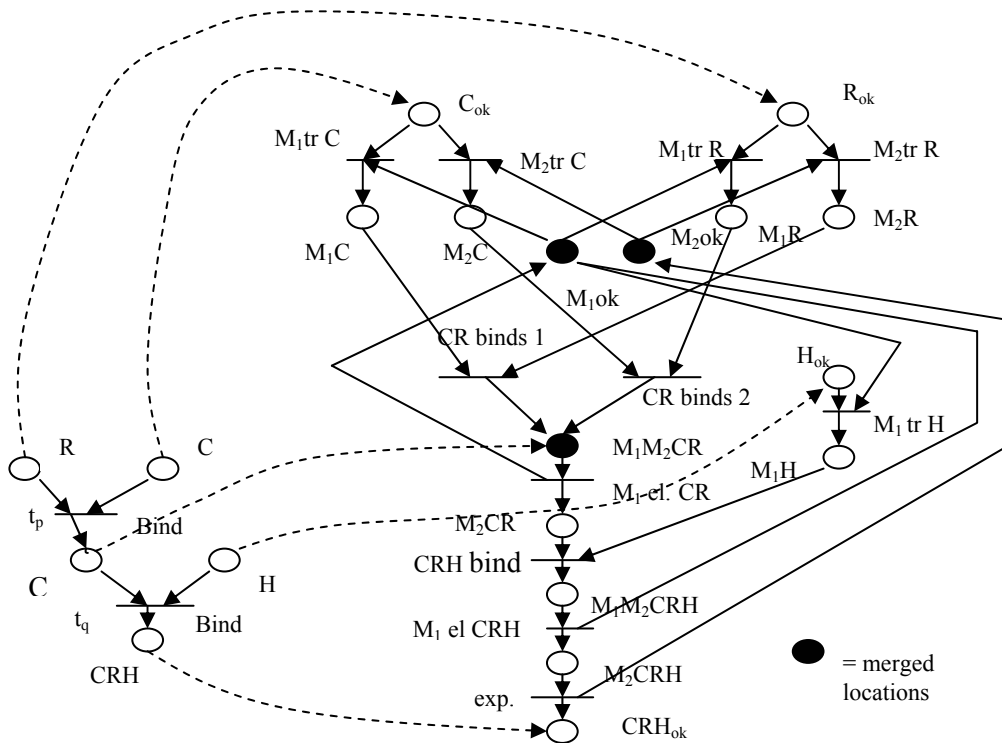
$C_{ok}$

$R_{ok}$

$M_1$tr C

$M_2$tr C

$M_1$tr R

$M_2$tr R

$M_1C$

$M_2C$

$M_2$ok

$M_1R$

$M_2R$

$M_1$ok

CR binds 1

CR binds 2

$H_{ok}$

$M_1$ tr H

R

C

$M_1M_2CR$

$M_1H$

$t_p$

Bind

$M_1$-el. CR

$M_2CR$

C

H

CRH bind

$t_q$

Bind

$M_1M_2CRH$

$M_1$ el CRH

CRH

$M_2CRH$

= merged locations

exp.

$CRH_{ok}$